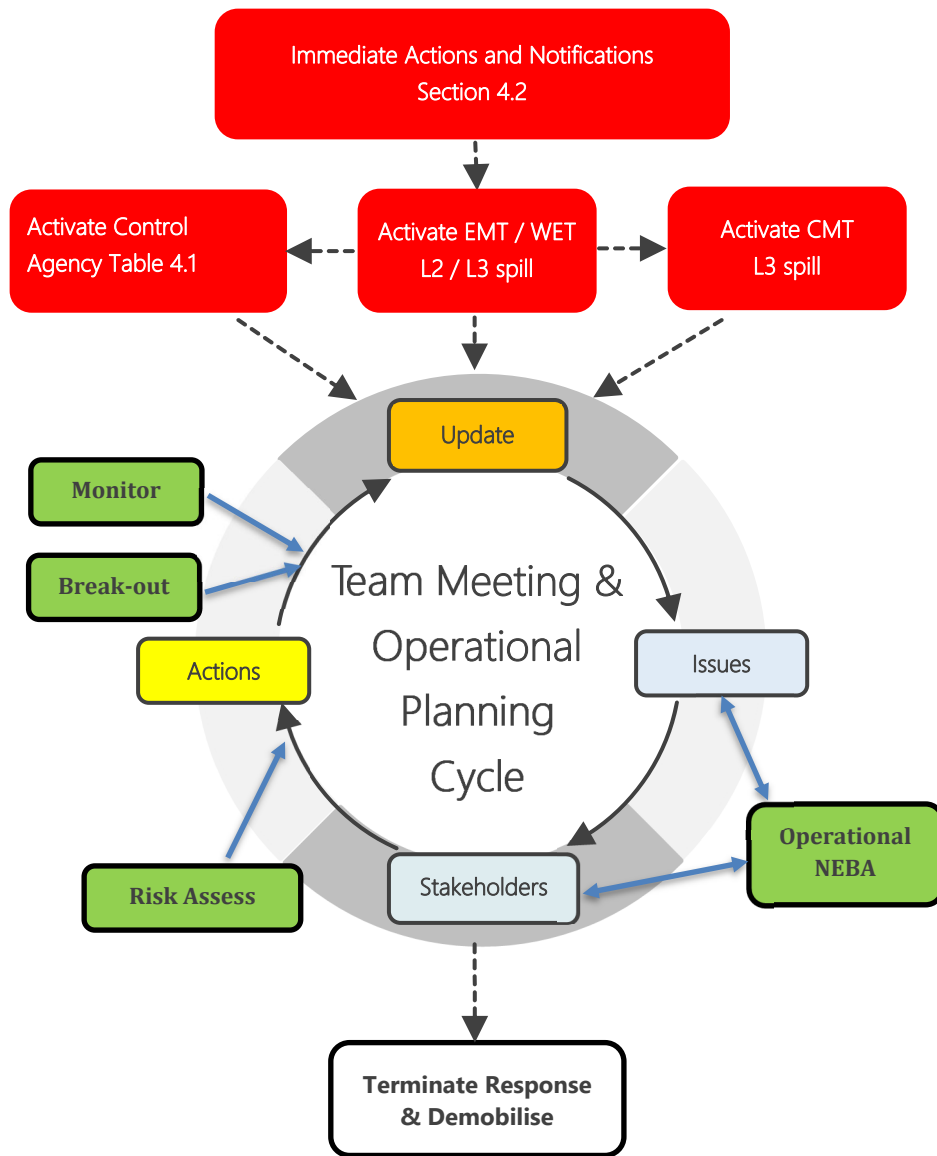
Immediate Actions and Notifications
Section 4.2

Activate Control
Agency Table 4.1

Activate EMT / WET
L2 / L3 spill

Activate CMT
L3 spill

Update

Monitor

Break-out

Team Meeting &
Operational
Planning
Cycle

Issues

Actions

Operational
NEBA

Risk Assess

Stakeholders

Terminate Response
& Demobilise